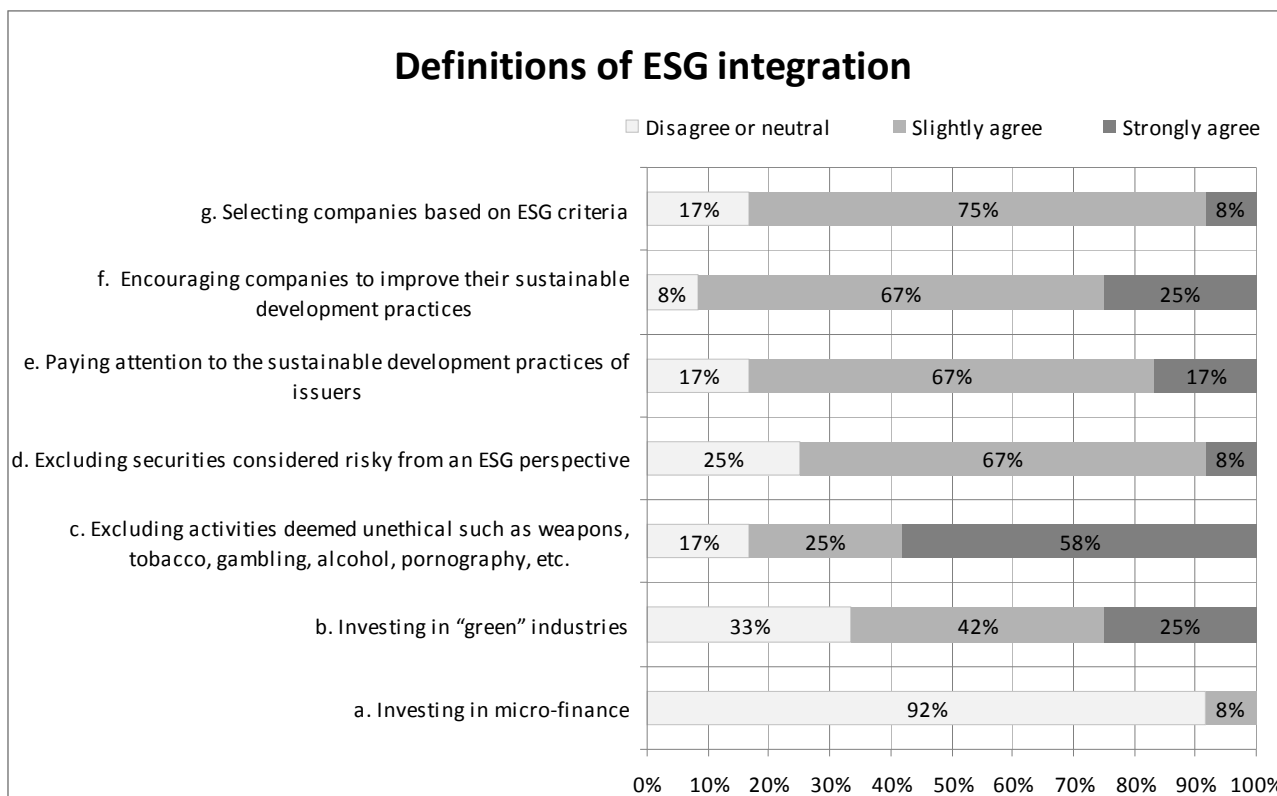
Definitions of ESG integration

Disagree or neutral    Slightly agree    Strongly agree

g. Selecting companies based on ESG criteria — 17% 75% 8%

f. Encouraging companies to improve their sustainable development practices — 8% 67% 25%

e. Paying attention to the sustainable development practices of issuers — 17% 67% 17%

d. Excluding securities considered risky from an ESG perspective — 25% 67% 8%

c. Excluding activities deemed unethical such as weapons, tobacco, gambling, alcohol, pornography, etc. — 17% 25% 58%

b. Investing in "green" industries — 33% 42% 25%

a. Investing in micro-finance — 92% 8%

0% 10% 20% 30% 40% 50% 60% 70% 80% 90% 100%